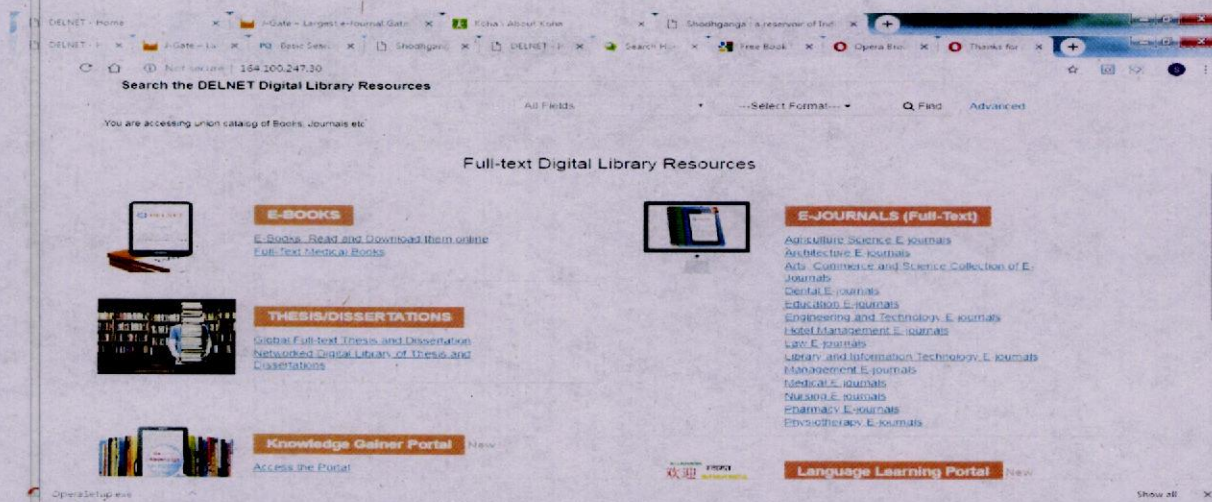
DELNET - Home | J-Gate – Largest e-Journal Gate | Koha › About Koha | Shodhganga : a reservoir of Indi

DELNET - | J-Gate – La | Basic Selec | Shodhgang | DELNET - | Search Hi | Free Book | Opera Bro | Thanks for

Not secure | 164.100.247.30

Search the DELNET Digital Library Resources

All Fields

---Select Format---

Find

Advanced

You are accessing union catalog of Books, Journals etc

Full-text Digital Library Resources

E-BOOKS

E-Books: Read and Download them online
Full-Text Medical Books

E-JOURNALS (Full-Text)

Agriculture Science E-journals
Architecture E-journals
Arts, Commerce and Science Collection of E-Journals
Dental E-journals
Education E-journals
Engineering and Technology E-journals
Hotel Management E-journals
Law E-journals
Library and Information Technology E-journals
Management E-journals
Medical E-journals
Nursing E-journals
Pharmacy E-journals
Physiotherapy E-journals

THESIS/DISSERTATIONS

Global Full-text Thesis and Dissertation
Networked Digital Library of Thesis and Dissertations

Knowledge Gainer Portal New

Access the Portal

欢迎

Language Learning Portal New

OperaSetup.exe

Show all